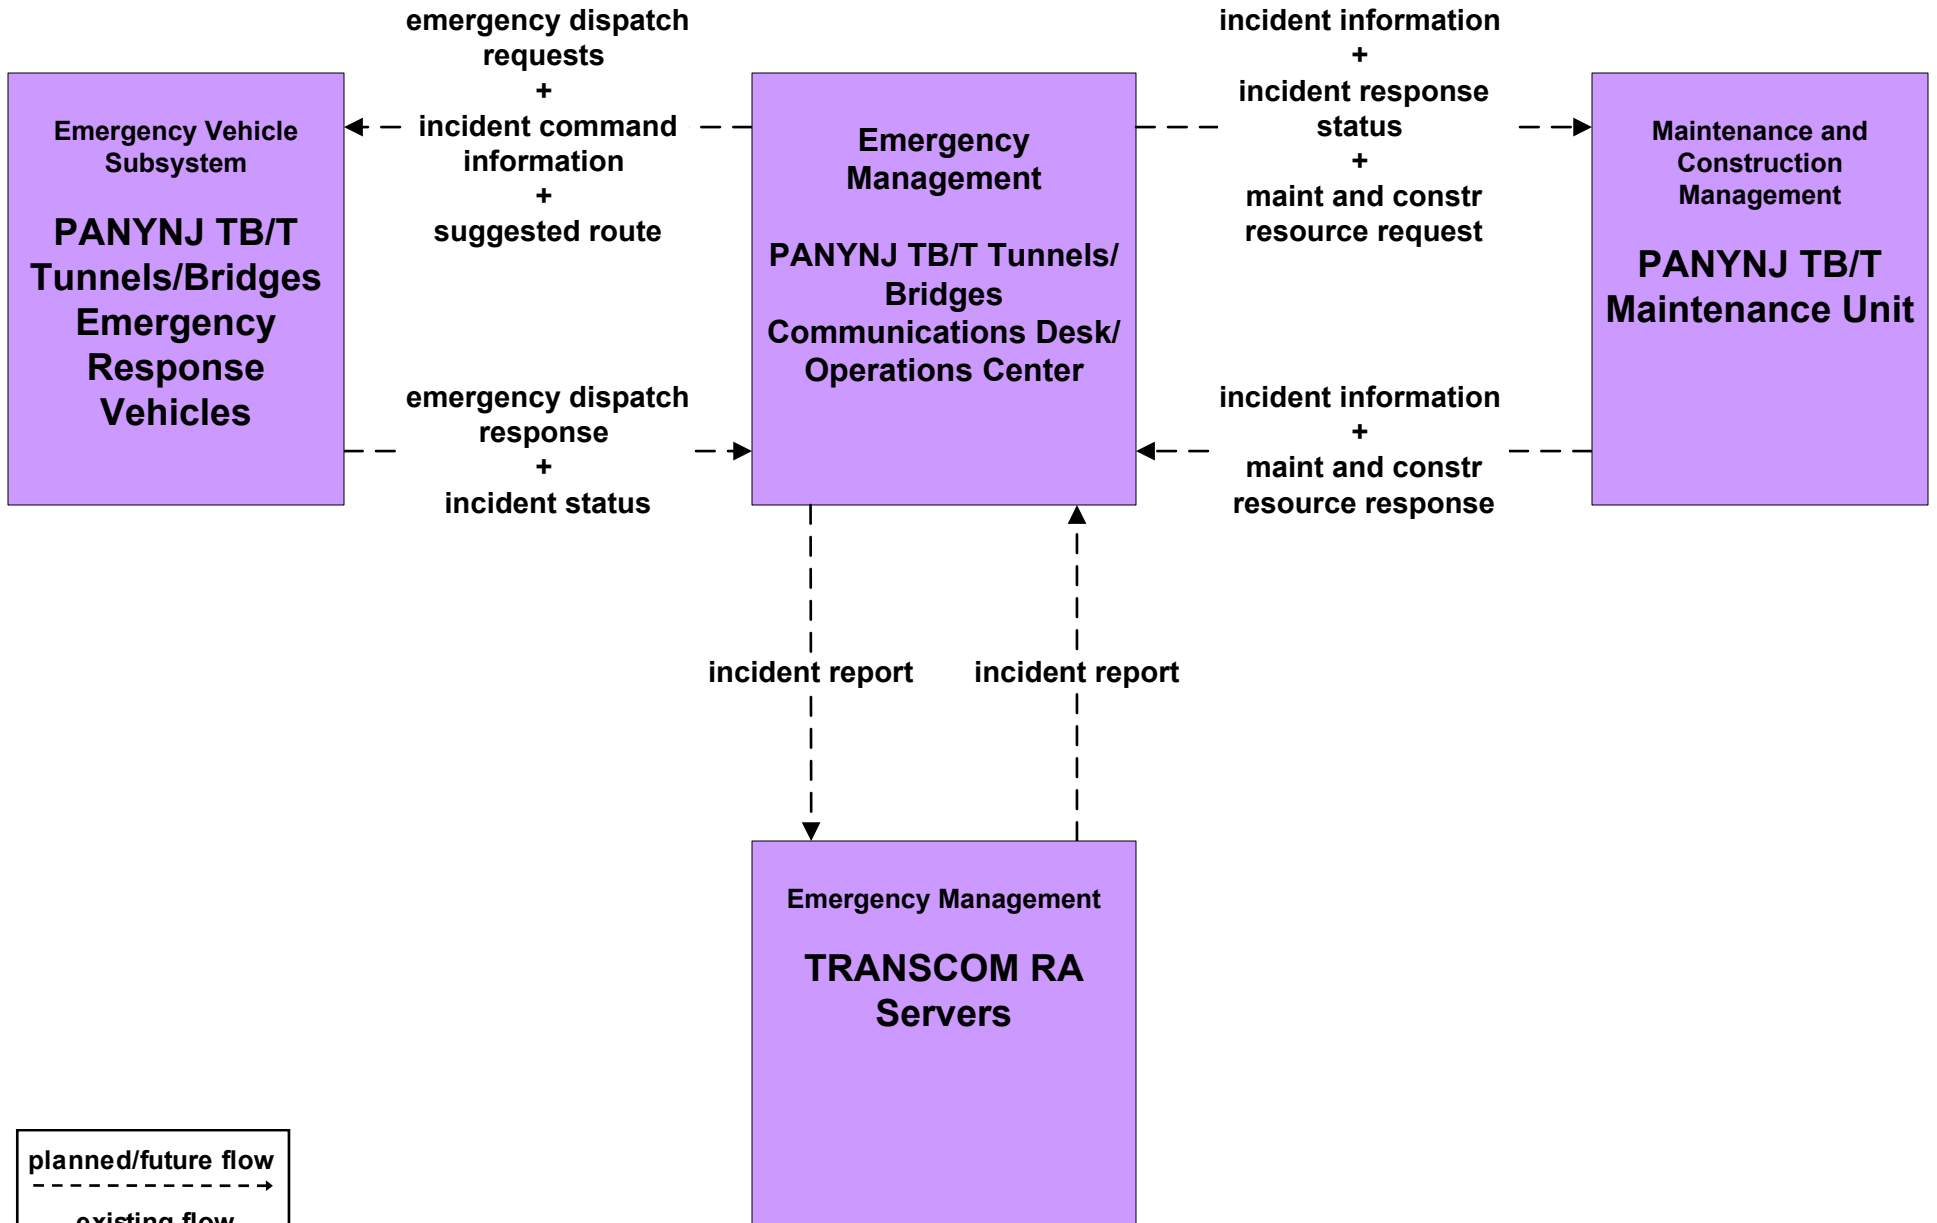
Emergency Vehicle Subsystem

PANYNJ TB/T Tunnels/Bridges Emergency Response Vehicles

emergency dispatch requests
+
incident command information
+
suggested route

Emergency Management

PANYNJ TB/T Tunnels/ Bridges Communications Desk/ Operations Center

incident information
+
incident response status
+
maint and constr resource request

Maintenance and Construction Management

PANYNJ TB/T Maintenance Unit

emergency dispatch response
+
incident status

incident information
+
maint and constr resource response

incident report

incident report

Emergency Management

TRANSCOM RA Servers

planned/future flow

existing flow